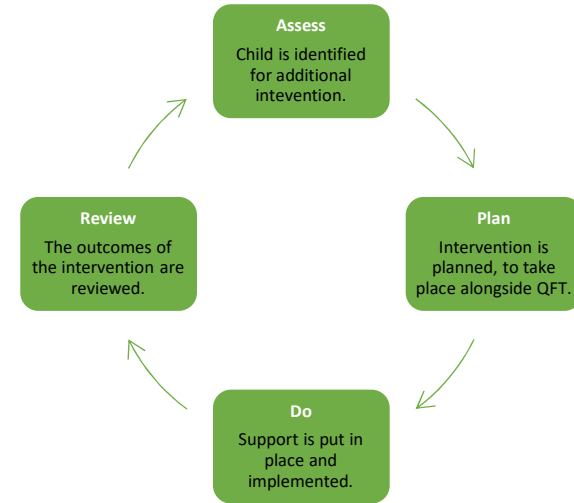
Assess
Child is identified for additional intevention.

Plan
Intervention is planned, to take place alongside QFT.

Do
Support is put in place and implemented.

Review
The outcomes of the intervention are reviewed.